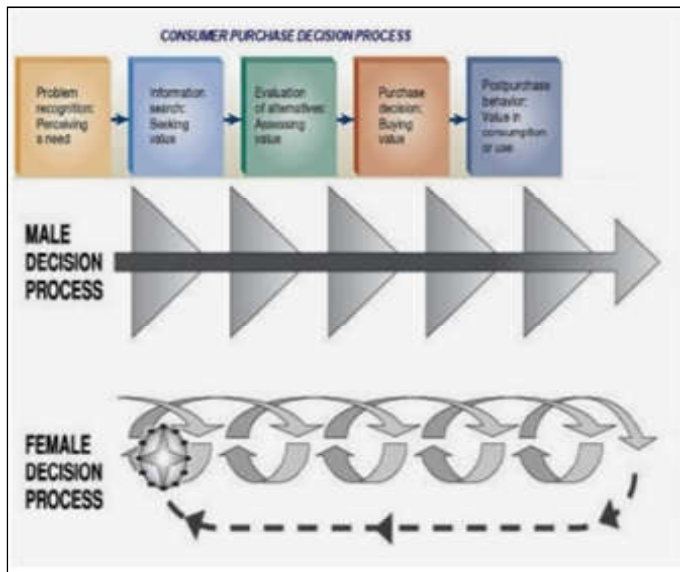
CONSUMER PURCHASE DECISION PROCESS

Problem recognition: Perceiving a need

Information search: Seeking value

Evaluation of alternatives: Assessing value

Purchase decision: Buying value

Postpurchase behavior: Value in consumption or use

MALE DECISION PROCESS

FEMALE DECISION PROCESS